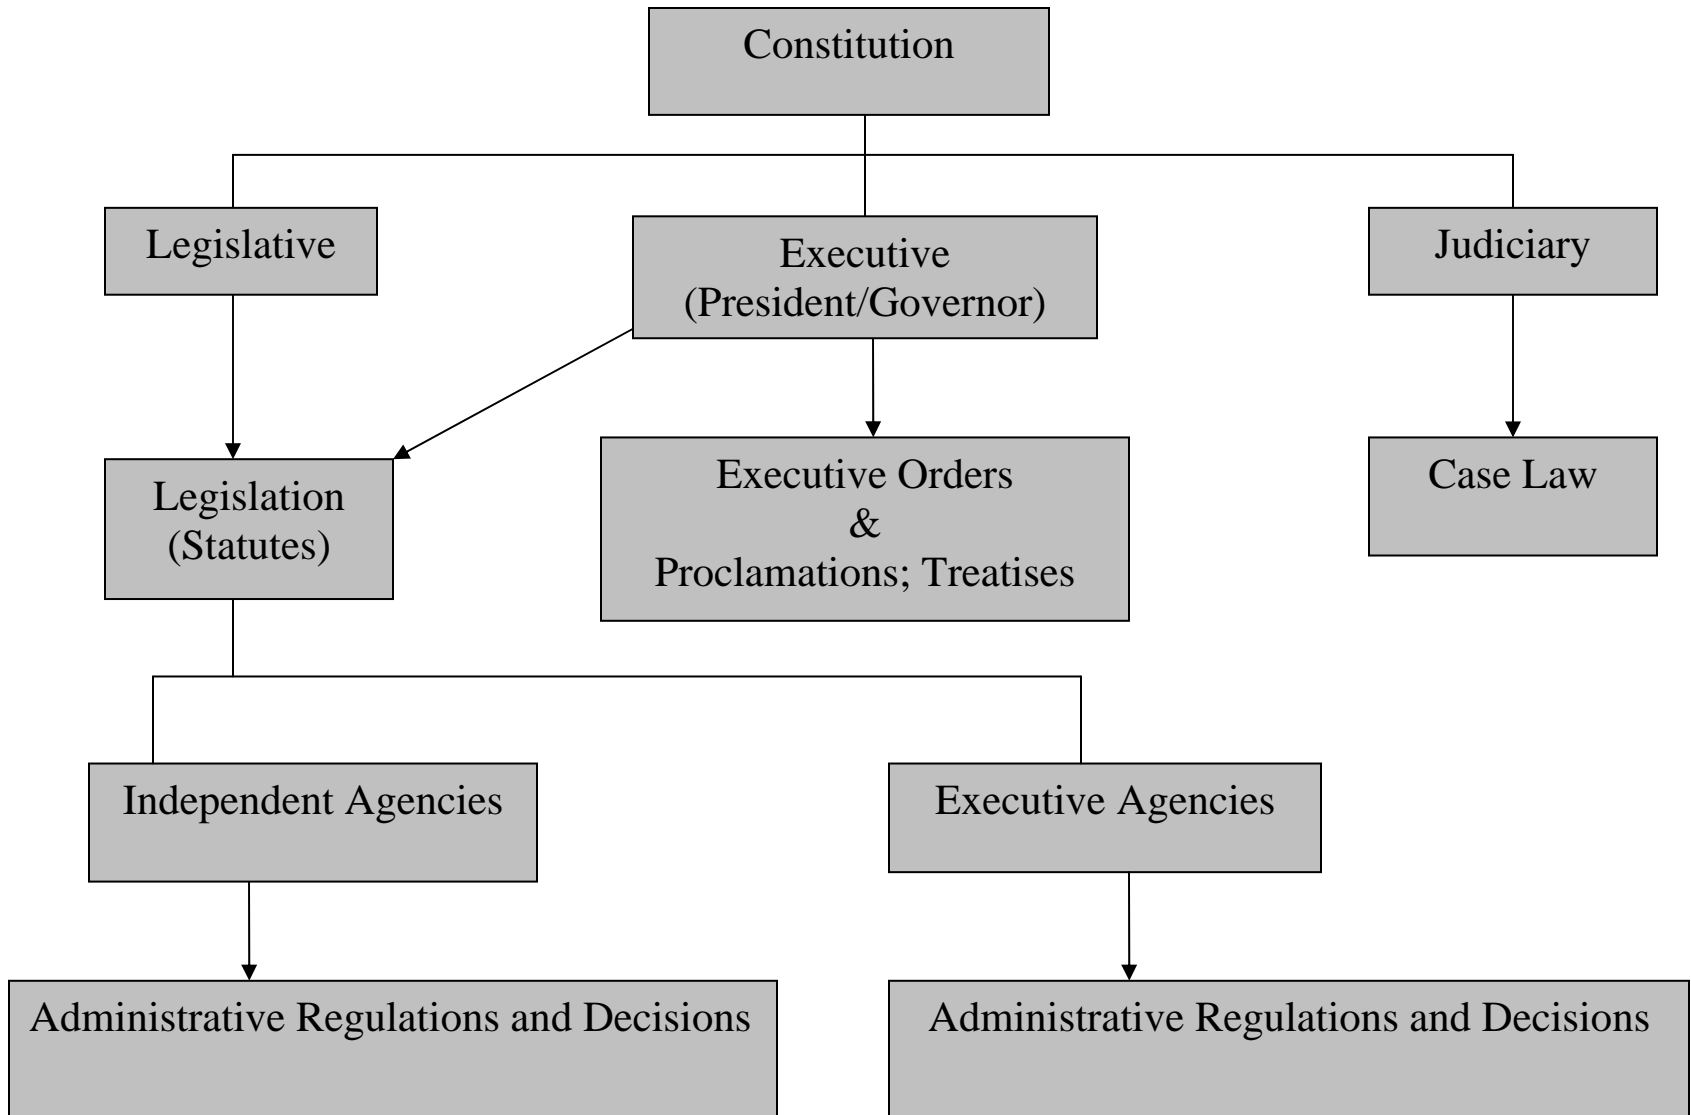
Constitution

Legislative

Executive
(President/Governor)

Judiciary

Legislation
(Statutes)

Executive Orders
&
Proclamations; Treatises

Case Law

Independent Agencies

Executive Agencies

Administrative Regulations and Decisions

Administrative Regulations and Decisions